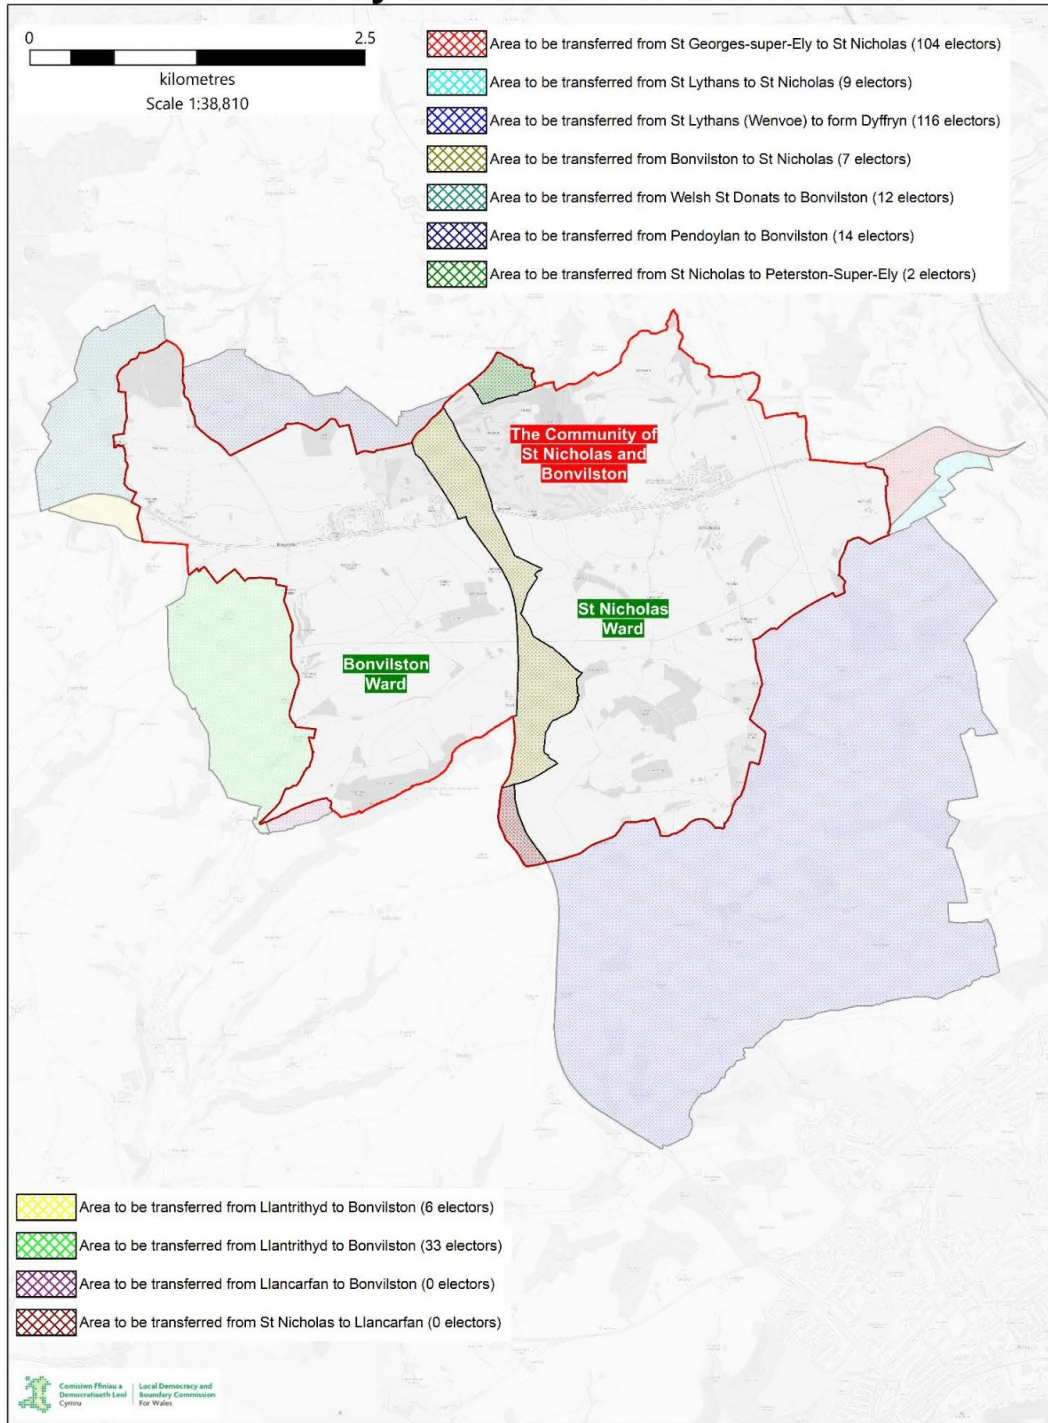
0
2.5
kilometres
Scale 1:38,810

Area to be transferred from St Georges-super-Ely to St Nicholas (104 electors)
Area to be transferred from St Lythans to St Nicholas (9 electors)
Area to be transferred from St Lythans (Wenvoe) to form Dyffryn (116 electors)
Area to be transferred from Bonvilston to St Nicholas (7 electors)
Area to be transferred from Welsh St Donats to Bonvilston (12 electors)
Area to be transferred from Pendoylan to Bonvilston (14 electors)
Area to be transferred from St Nicholas to Peterston-Super-Ely (2 electors)

The Community of St Nicholas and Bonvilston

St Nicholas Ward

Bonvilston Ward

Area to be transferred from Llantrithyd to Bonvilston (6 electors)
Area to be transferred from Llantrithyd to Bonvilston (33 electors)
Area to be transferred from Llancarfan to Bonvilston (0 electors)
Area to be transferred from St Nicholas to Llancarfan (0 electors)

Comisiwn Ffiniau a Democratiaeth Leol Cymru | Local Democracy and Boundary Commission For Wales